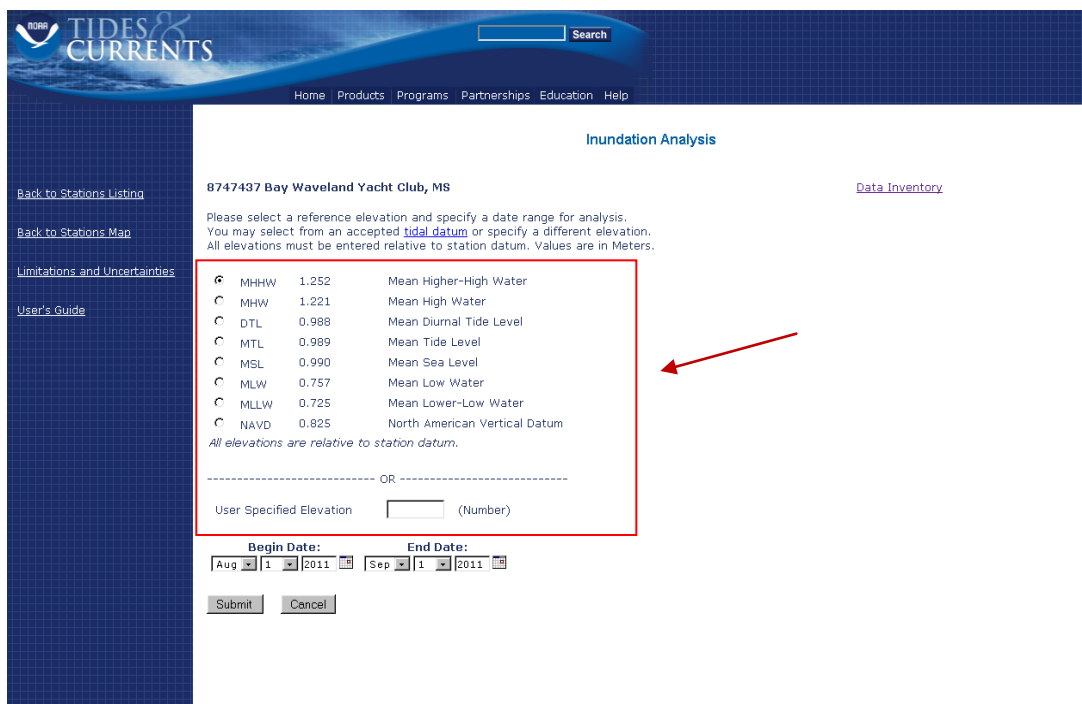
NOAA TIDES & CURRENTS

Search

Home Products Programs Partnerships Education Help

Back to Stations Listing

Back to Stations Map

Limitations and Uncertainties

User's Guide

Inundation Analysis

8747437 Bay Waveland Yacht Club, MS

Data Inventory

Please select a reference elevation and specify a date range for analysis. You may select from an accepted tidal datum or specify a different elevation. All elevations must be entered relative to station datum. Values are in Meters.

| | | |
|---|---|---|
| MHHW | 1.252 | Mean Higher-High Water |
| MHW | 1.221 | Mean High Water |
| DTL | 0.988 | Mean Diurnal Tide Level |
| MTL | 0.989 | Mean Tide Level |
| MSL | 0.990 | Mean Sea Level |
| MLW | 0.757 | Mean Low Water |
| MLLW | 0.725 | Mean Lower-Low Water |
| NAVD | 0.825 | North American Vertical Datum |

All elevations are relative to station datum.

---------------------------- OR ----------------------------

User Specified Elevation (Number)

Begin Date: Aug 1 2011

End Date: Sep 1 2011

Submit Cancel